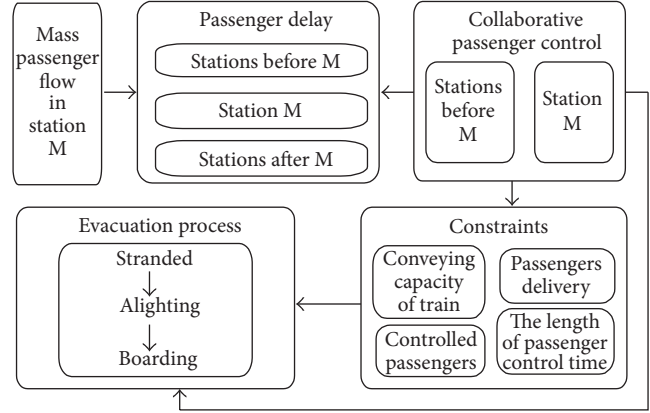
Mass passenger flow in station M

Passenger delay

Stations before M

Station M

Stations after M

Collaborative passenger control

Stations before M

Station M

Evacuation process

Stranded

Alighting

Boarding

Constraints

Conveying capacity of train

Passengers delivery

Controlled passengers

The length of passenger control time